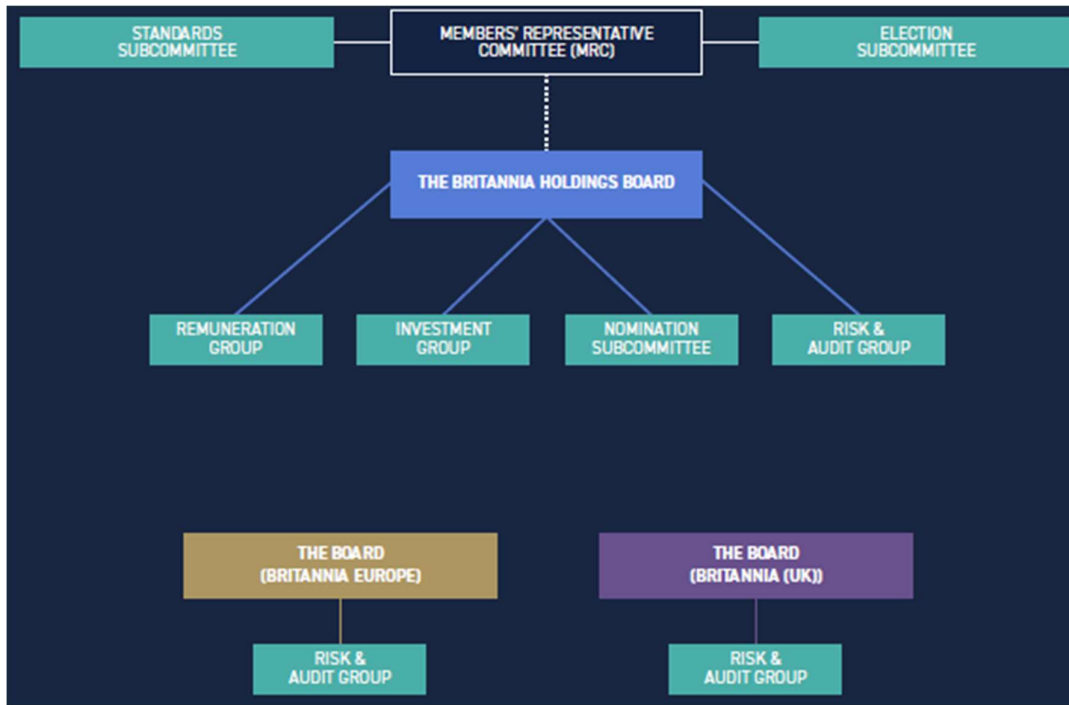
STANDARDS SUBCOMMITTEE

MEMBERS' REPRESENTATIVE COMMITTEE (MRC)

ELECTION SUBCOMMITTEE

THE BRITANNIA HOLDINGS BOARD

REMUNERATION GROUP

INVESTMENT GROUP

NOMINATION SUBCOMMITTEE

RISK & AUDIT GROUP

THE BOARD (BRITANNIA EUROPE)

THE BOARD (BRITANNIA (UK))

RISK & AUDIT GROUP

RISK & AUDIT GROUP